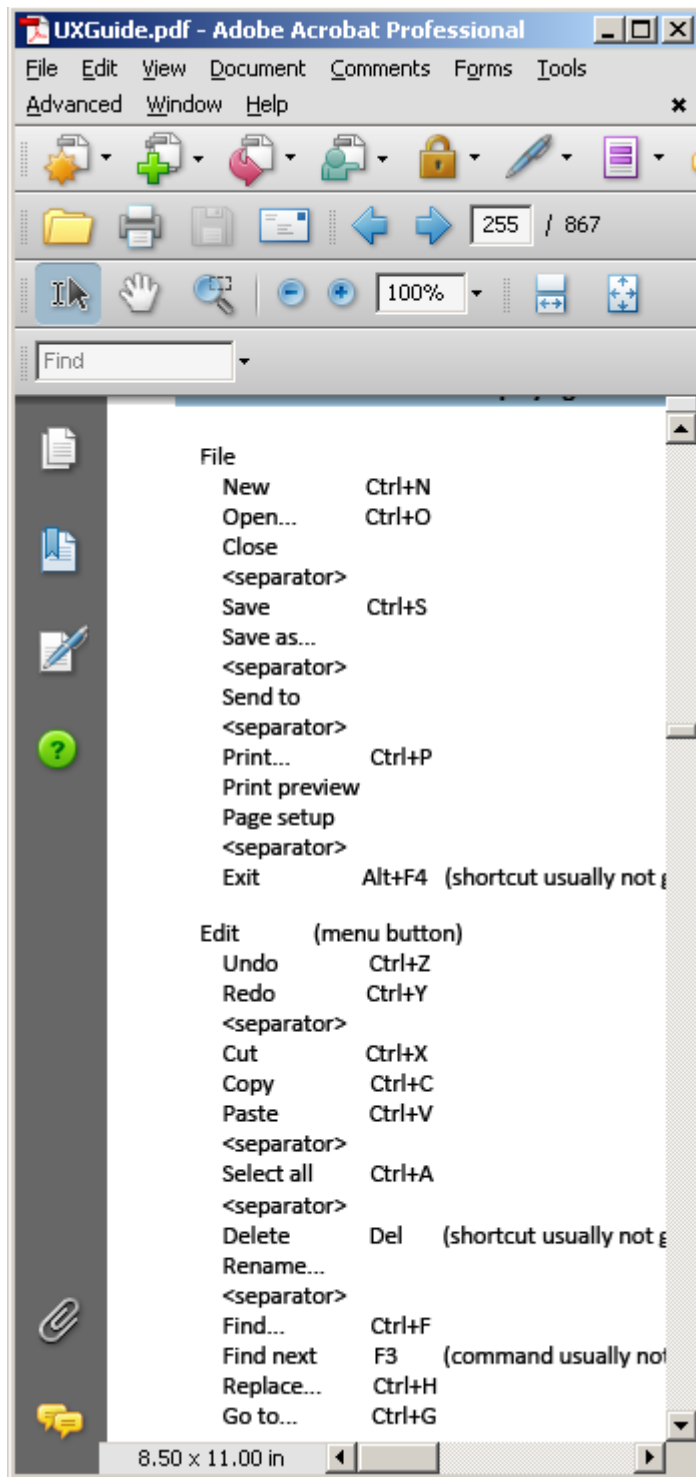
UXGuide.pdf - Adobe Acrobat Professional

File Edit View Document Comments Forms Tools
Advanced Window Help

255 / 867

100%

Find

File
New Ctrl+N
Open... Ctrl+O
Close
<separator>
Save Ctrl+S
Save as...
<separator>
Send to
<separator>
Print... Ctrl+P
Print preview
Page setup
<separator>
Exit Alt+F4 (shortcut usually not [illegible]

Edit (menu button)
Undo Ctrl+Z
Redo Ctrl+Y
<separator>
Cut Ctrl+X
Copy Ctrl+C
Paste Ctrl+V
<separator>
Select all Ctrl+A
<separator>
Delete Del (shortcut usually not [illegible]
Rename...
<separator>
Find... Ctrl+F
Find next F3 (command usually no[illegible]
Replace... Ctrl+H
Go to... Ctrl+G

8.50 x 11.00 in